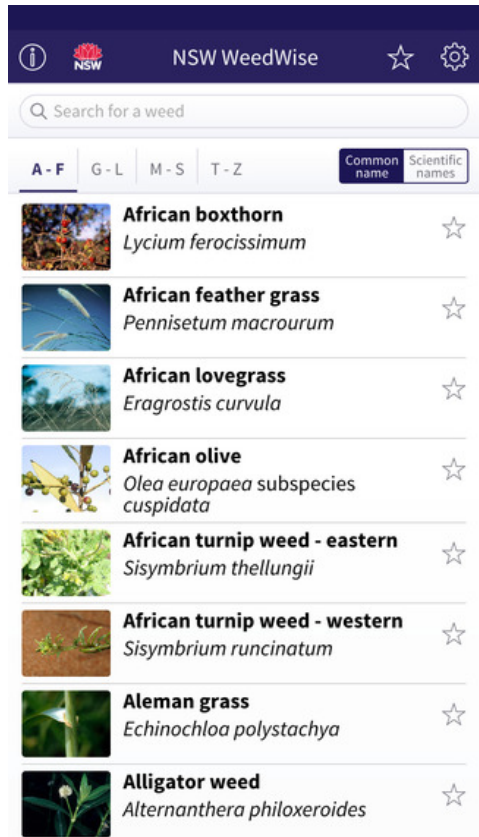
NSW

NSW WeedWise

Search for a weed

A - F G - L M - S T - Z

Common name

Scientific names

African boxthorn
Lycium ferocissimum

African feather grass
Pennisetum macrourum

African lovegrass
Eragrostis curvula

African olive
Olea europaea subspecies cuspidata

African turnip weed - eastern
Sisymbrium thellungii

African turnip weed - western
Sisymbrium runcinatum

Aleman grass
Echinochloa polystachya

Alligator weed
Alternanthera philoxeroides